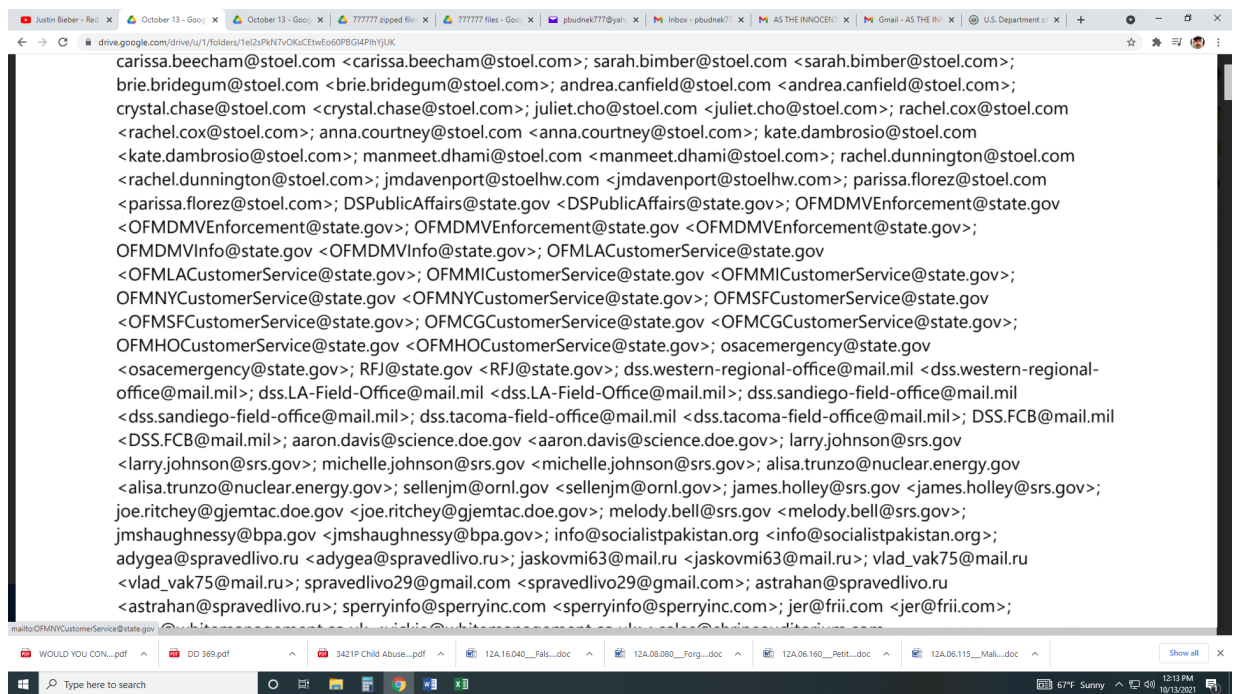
Justin Bieber - Red | October 13 - Goog | October 13 - Goog | 777777 zipped file | 777777 files - Goo | pbudnek777@yah | Inbox - pbudnek77 | AS THE INNOCENT | Gmail - AS THE IN | U.S. Department of

drive.google.com/drive/u/1/folders/1el2sPkN7vOKsCEtwEo60PBGI4PlhYjUK

carissa.beecham@stoel.com <carissa.beecham@stoel.com>; sarah.bimber@stoel.com <sarah.bimber@stoel.com>; brie.bridegum@stoel.com <brie.bridegum@stoel.com>; andrea.canfield@stoel.com <andrea.canfield@stoel.com>; crystal.chase@stoel.com <crystal.chase@stoel.com>; juliet.cho@stoel.com <juliet.cho@stoel.com>; rachel.cox@stoel.com <rachel.cox@stoel.com>; anna.courtney@stoel.com <anna.courtney@stoel.com>; kate.dambrosio@stoel.com <kate.dambrosio@stoel.com>; manmeet.dhami@stoel.com <manmeet.dhami@stoel.com>; rachel.dunnington@stoel.com <rachel.dunnington@stoel.com>; jmdavenport@stoelhw.com <jmdavenport@stoelhw.com>; parissa.florez@stoel.com <parissa.florez@stoel.com>; DSPublicAffairs@state.gov <DSPublicAffairs@state.gov>; OFMDMVEnforcement@state.gov <OFMDMVEnforcement@state.gov>; OFMDMVEnforcement@state.gov <OFMDMVEnforcement@state.gov>; OFMDMVInfo@state.gov <OFMDMVInfo@state.gov>; OFMLACustomerService@state.gov <OFMLACustomerService@state.gov>; OFMMICustomerService@state.gov <OFMMICustomerService@state.gov>; OFMNYCustomerService@state.gov <OFMNYCustomerService@state.gov>; OFMSFCustomerService@state.gov <OFMSFCustomerService@state.gov>; OFMCGCustomerService@state.gov <OFMCGCustomerService@state.gov>; OFMHOCustomerService@state.gov <OFMHOCustomerService@state.gov>; osacemergency@state.gov <osacemergency@state.gov>; RFJ@state.gov <RFJ@state.gov>; dss.western-regional-office@mail.mil <dss.western-regional-office@mail.mil>; dss.LA-Field-Office@mail.mil <dss.LA-Field-Office@mail.mil>; dss.sandiego-field-office@mail.mil <dss.sandiego-field-office@mail.mil>; dss.tacoma-field-office@mail.mil <dss.tacoma-field-office@mail.mil>; DSS.FCB@mail.mil <DSS.FCB@mail.mil>; aaron.davis@science.doe.gov <aaron.davis@science.doe.gov>; larry.johnson@srs.gov <larry.johnson@srs.gov>; michelle.johnson@srs.gov <michelle.johnson@srs.gov>; alisa.trunzo@nuclear.energy.gov <alisa.trunzo@nuclear.energy.gov>; sellenjm@ornl.gov <sellenjm@ornl.gov>; james.holley@srs.gov <james.holley@srs.gov>; joe.ritchey@gjemtac.doe.gov <joe.ritchey@gjemtac.doe.gov>; melody.bell@srs.gov <melody.bell@srs.gov>; jmshaughnessy@bpa.gov <jmshaughnessy@bpa.gov>; info@socialistpakistan.org <info@socialistpakistan.org>; adygea@spravedlivo.ru <adygea@spravedlivo.ru>; jaskovmi63@mail.ru <jaskovmi63@mail.ru>; vlad_vak75@mail.ru <vlad_vak75@mail.ru>; spravedlivo29@gmail.com <spravedlivo29@gmail.com>; astrahan@spravedlivo.ru <astrahan@spravedlivo.ru>; sperryinfo@sperryinc.com <sperryinfo@sperryinc.com>; jer@frii.com <jer@frii.com>; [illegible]

mailto:OFMNYCustomerService@state.gov

WOULD YOU CON....pdf | DD 369.pdf | 3421P Child Abuse....pdf | 12A.16.040__Fals....doc | 12A.08.080__Forg....doc | 12A.06.160__Petit....doc | 12A.06.115__Mali....doc | Show all

Type here to search | 67°F Sunny | 12:13 PM 10/13/2021